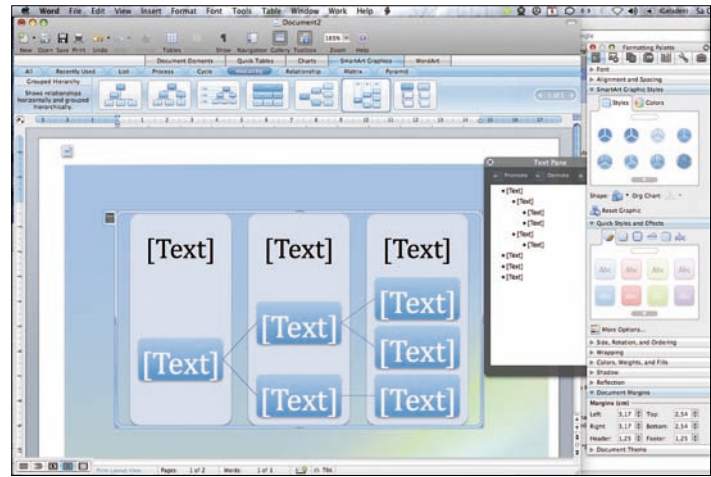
Word File Edit View Insert Format Font Tools Table Window Work Help

Document2

New Open Save Print Undo Tables Show Navigation Gallery Toolbox Zoom Help

165%

Document Elements Quick Tables Charts SmartArt Graphics WordArt

All Recently Used List Process Cycle Hierarchy Relationship Matrix Pyramid

Grouped Hierarchy
Shows relationships horizontally and grouped hierarchically.

[Text]
[Text]
[Text]
[Text]
[Text]
[Text]
[Text]
[Text]
[Text]

Text Pane
Promote Demote
[Text]
[Text]
[Text]
[Text]
[Text]
[Text]
[Text]
[Text]
[Text]

Formatting Palette
Font
Alignment and Spacing
SmartArt Graphic Styles
Styles Colors
Shape: Org Chart
Reset Graphic
Quick Styles and Effects
Abc Abc Abc Abc
More Options...
Size, Rotation, and Ordering
Wrapping
Colors, Weights, and Fills
Shadow
Reflection
Document Margins
Margins (cm)
Left: 3.17 Top: 2.54
Right: 3.17 Bottom: 2.54
Header: 1.25 Footer: 1.25
Document Theme

Print Layout View Pages: 1 of 2 Words: 1 of 1